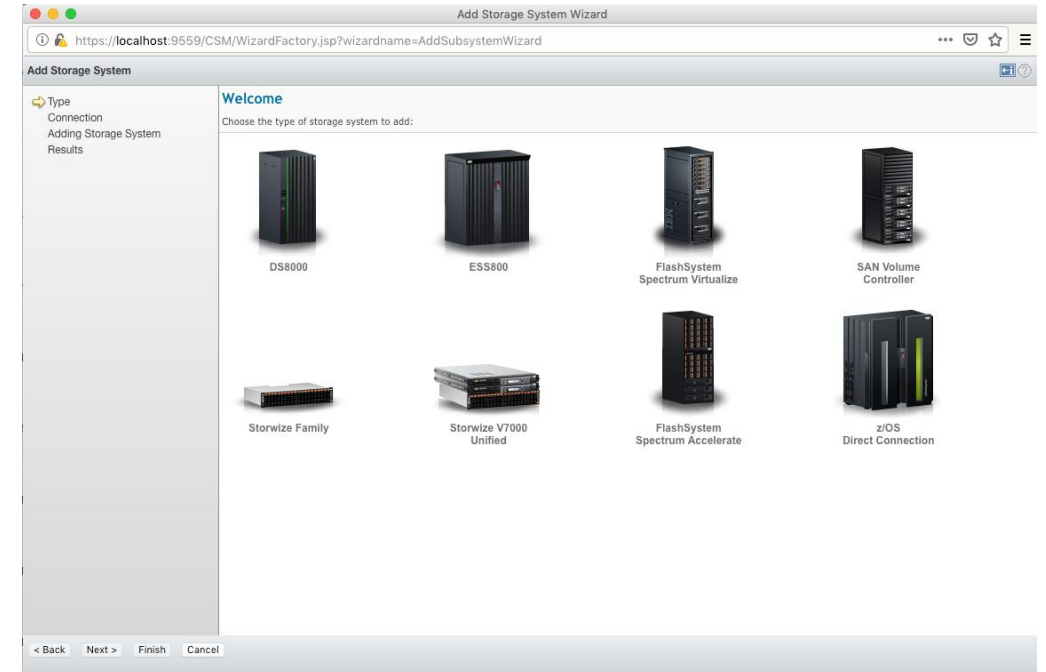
Add Storage System Wizard

https://localhost:9559/CSM/WizardFactory.jsp?wizardname=AddSubsystemWizard

Add Storage System

Type
Connection
Adding Storage System
Results

Welcome

Choose the type of storage system to add:

DS8000

ESS800

FlashSystem
Spectrum Virtualize

SAN Volume
Controller

Storwize Family

Storwize V7000
Unified

FlashSystem
Spectrum Accelerate

z/OS
Direct Connection

< Back Next > Finish Cancel